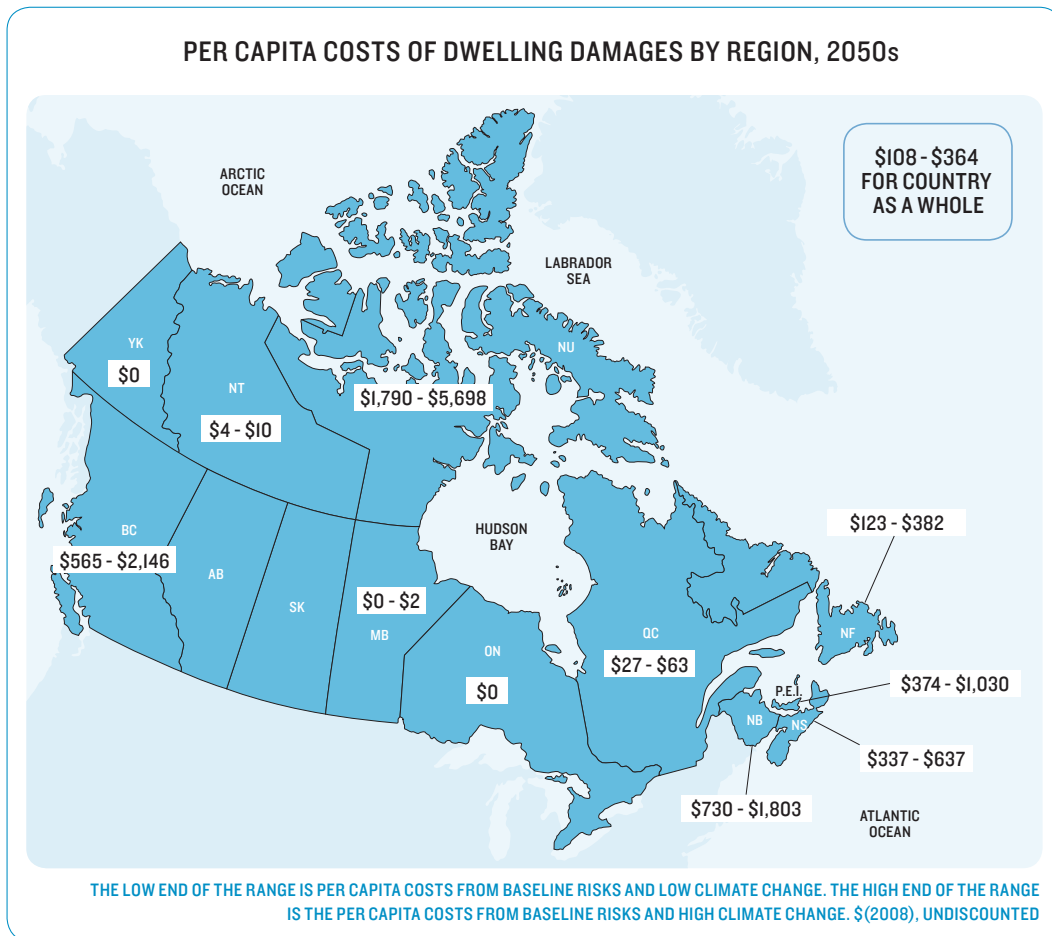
PER CAPITA COSTS OF DWELLING DAMAGES BY REGION, 2050s

$108 - $364 FOR COUNTRY AS A WHOLE

ARCTIC OCEAN

LABRADOR SEA

YK
$0

NT
$4 - $10

NU
$1,790 - $5,698

HUDSON BAY

BC
$565 - $2,146

AB

SK

MB
$0 - $2

ON
$0

QC
$27 - $63

$123 - $382
NF

P.E.I.
$374 - $1,030

NS
$337 - $637

NB
$730 - $1,803

ATLANTIC OCEAN

THE LOW END OF THE RANGE IS PER CAPITA COSTS FROM BASELINE RISKS AND LOW CLIMATE CHANGE. THE HIGH END OF THE RANGE IS THE PER CAPITA COSTS FROM BASELINE RISKS AND HIGH CLIMATE CHANGE. $(2008), UNDISCOUNTED